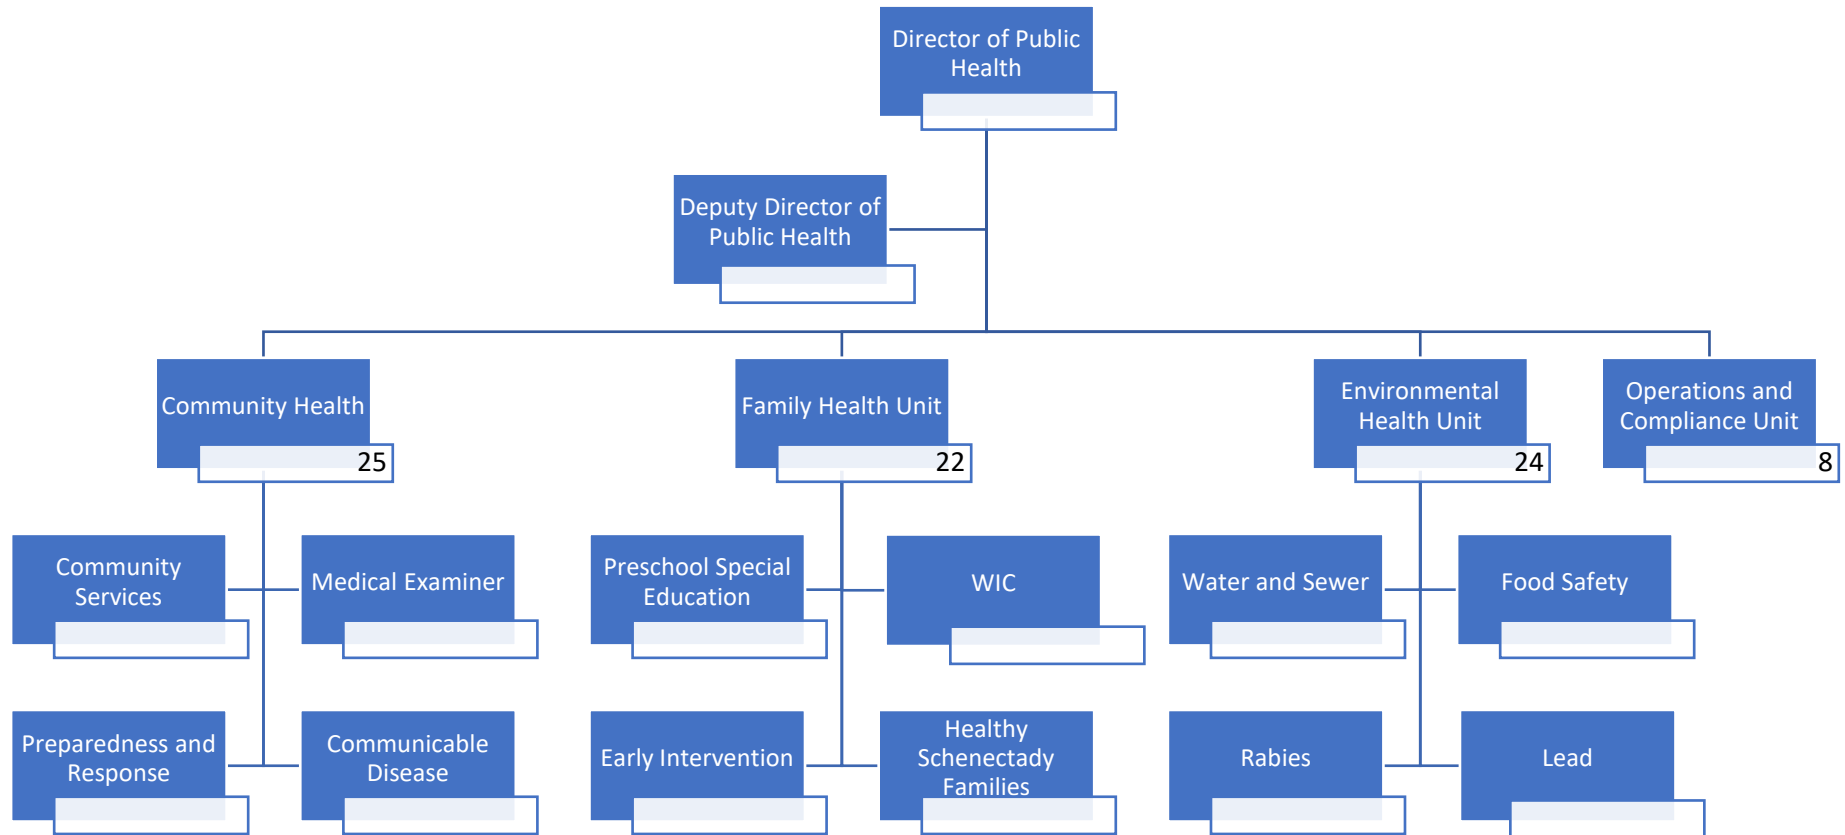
Director of Public Health

Deputy Director of Public Health

Community Health
25

Family Health Unit
22

Environmental Health Unit
24

Operations and Compliance Unit
8

Community Services

Medical Examiner

Preschool Special Education

WIC

Water and Sewer

Food Safety

Preparedness and Response

Communicable Disease

Early Intervention

Healthy Schenectady Families

Rabies

Lead